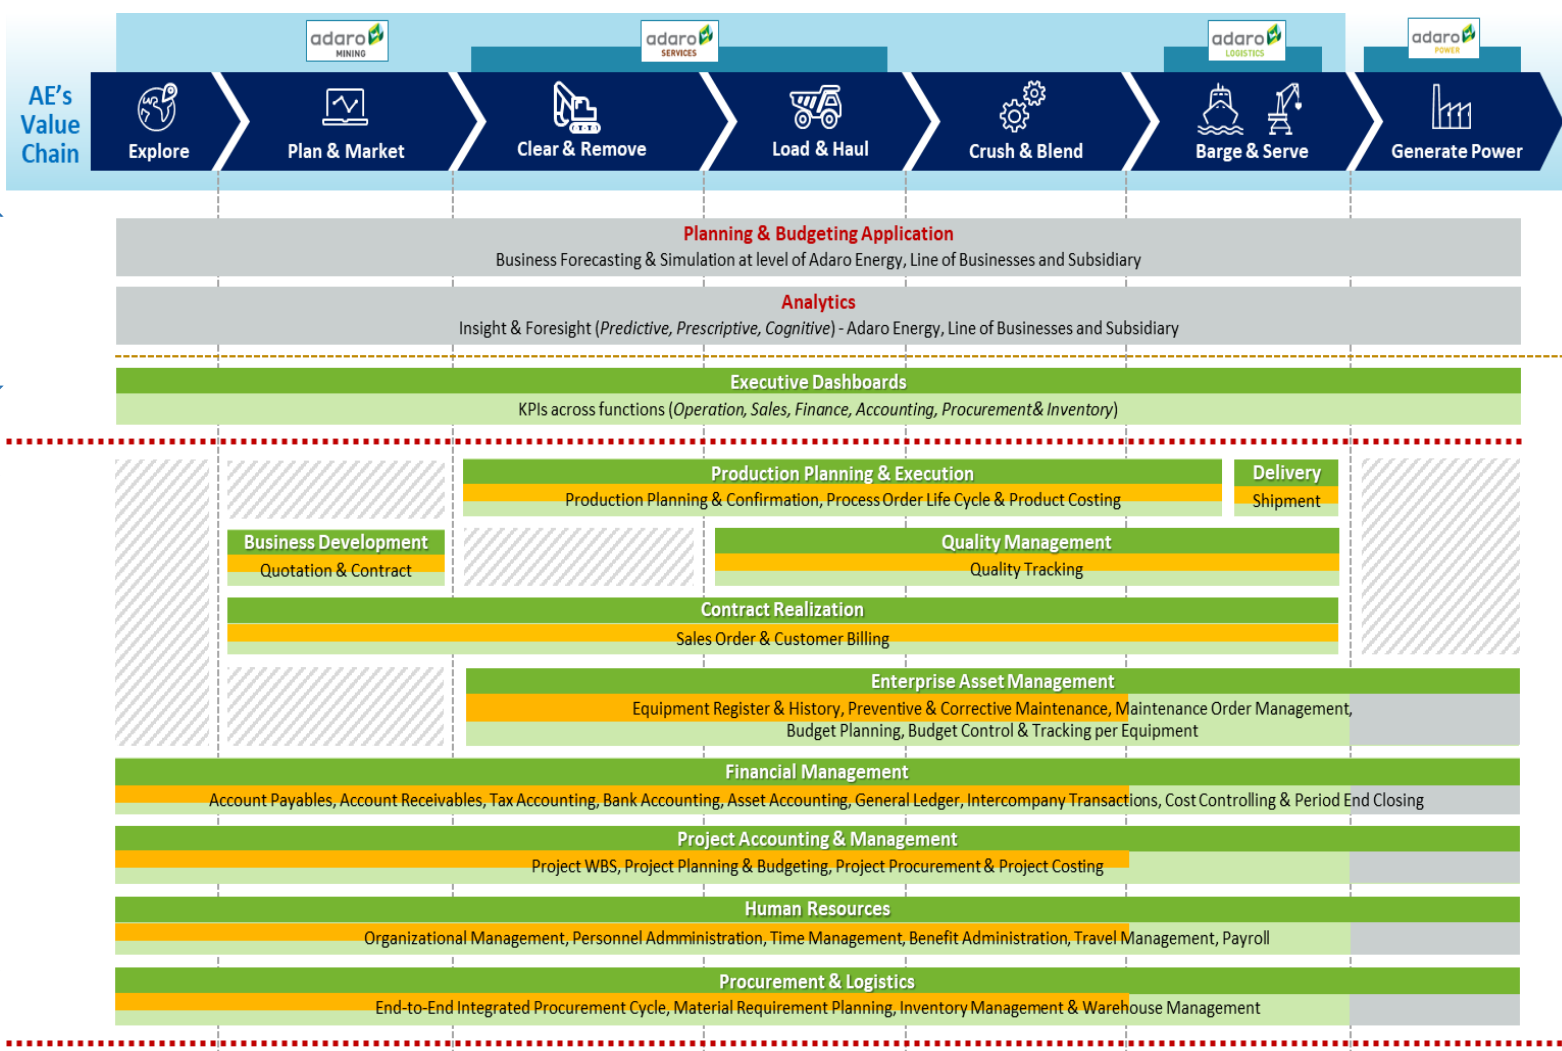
AE's Value Chain

adaro MINING

adaro SERVICES

adaro LOGISTICS

adaro POWER

Explore

Plan & Market

Clear & Remove

Load & Haul

Crush & Blend

Barge & Serve

Generate Power

Planning & Budgeting Application
Business Forecasting & Simulation at level of Adaro Energy, Line of Businesses and Subsidiary

Analytics
Insight & Foresight (*Predictive, Prescriptive, Cognitive*) - Adaro Energy, Line of Businesses and Subsidiary

Executive Dashboards
KPIs across functions (*Operation, Sales, Finance, Accounting, Procurement & Inventory*)

Production Planning & Execution
Production Planning & Confirmation, Process Order Life Cycle & Product Costing

Delivery
Shipment

Business Development
Quotation & Contract

Quality Management
Quality Tracking

Contract Realization
Sales Order & Customer Billing

Enterprise Asset Management
Equipment Register & History, Preventive & Corrective Maintenance, Maintenance Order Management, Budget Planning, Budget Control & Tracking per Equipment

Financial Management
Account Payables, Account Receivables, Tax Accounting, Bank Accounting, Asset Accounting, General Ledger, Intercompany Transactions, Cost Controlling & Period End Closing

Project Accounting & Management
Project WBS, Project Planning & Budgeting, Project Procurement & Project Costing

Human Resources
Organizational Management, Personnel Admministration, Time Management, Benefit Administration, Travel Management, Payroll

Procurement & Logistics
End-to-End Integrated Procurement Cycle, Material Requirement Planning, Inventory Management & Warehouse Management